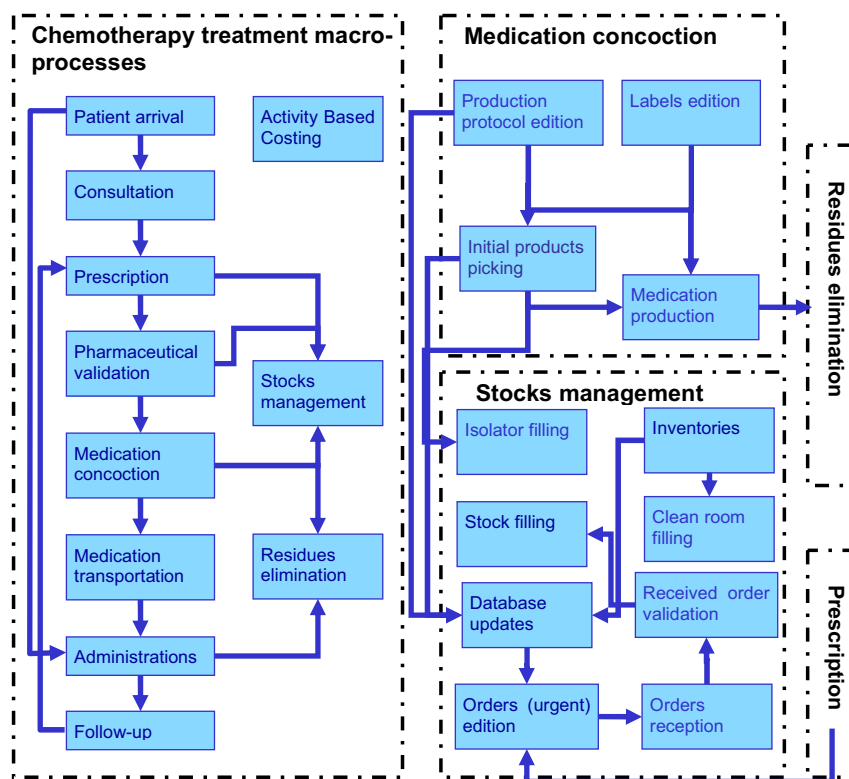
Chemotherapy treatment macro-processes

Patient arrival

Activity Based Costing

Consultation

Prescription

Pharmaceutical validation

Stocks management

Medication concoction

Medication transportation

Residues elimination

Administrations

Follow-up

Medication concoction

Production protocol edition

Labels edition

Initial products picking

Medication production

Residues elimination

Stocks management

Isolator filling

Inventories

Stock filling

Clean room filling

Database updates

Received order validation

Orders (urgent) edition

Orders reception

Prescription